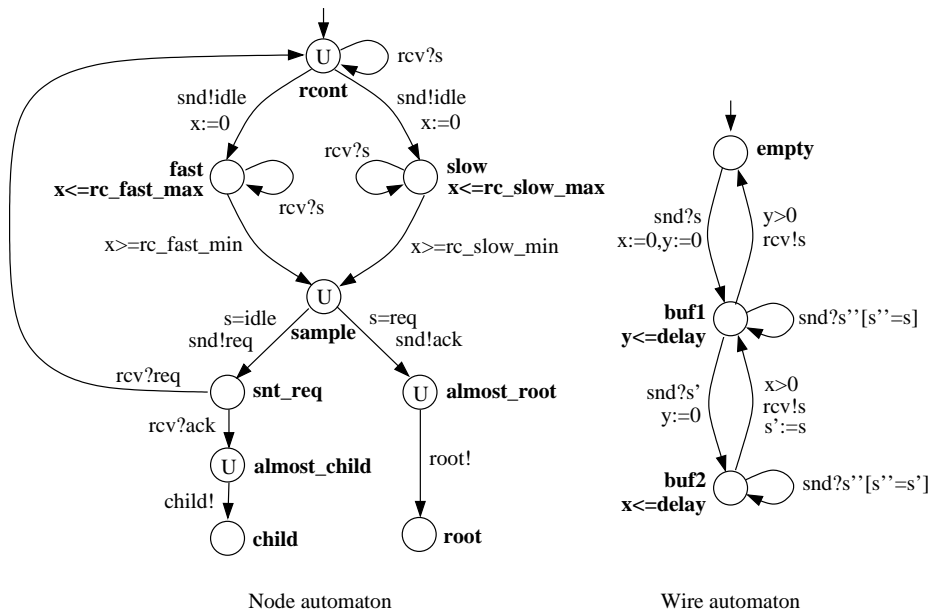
U
rcv?s
rcont
snd!idle
x:=0
snd!idle
x:=0
fast
x<=rc_fast_max
rcv?s
rcv?s
slow
x<=rc_slow_max
x>=rc_fast_min
x>=rc_slow_min
U
s=idle
snd!req
sample
s=req
snd!ack
rcv?req
snt_req
U
almost_root
rcv?ack
U
almost_child
root!
child!
child
root

empty
snd?s
x:=0,y:=0
y>0
rcv!s
buf1
y<=delay
snd?s''[s''=s]
snd?s'
y:=0
x>0
rcv!s
s':=s
buf2
x<=delay
snd?s''[s''=s']

Node automaton

Wire automaton